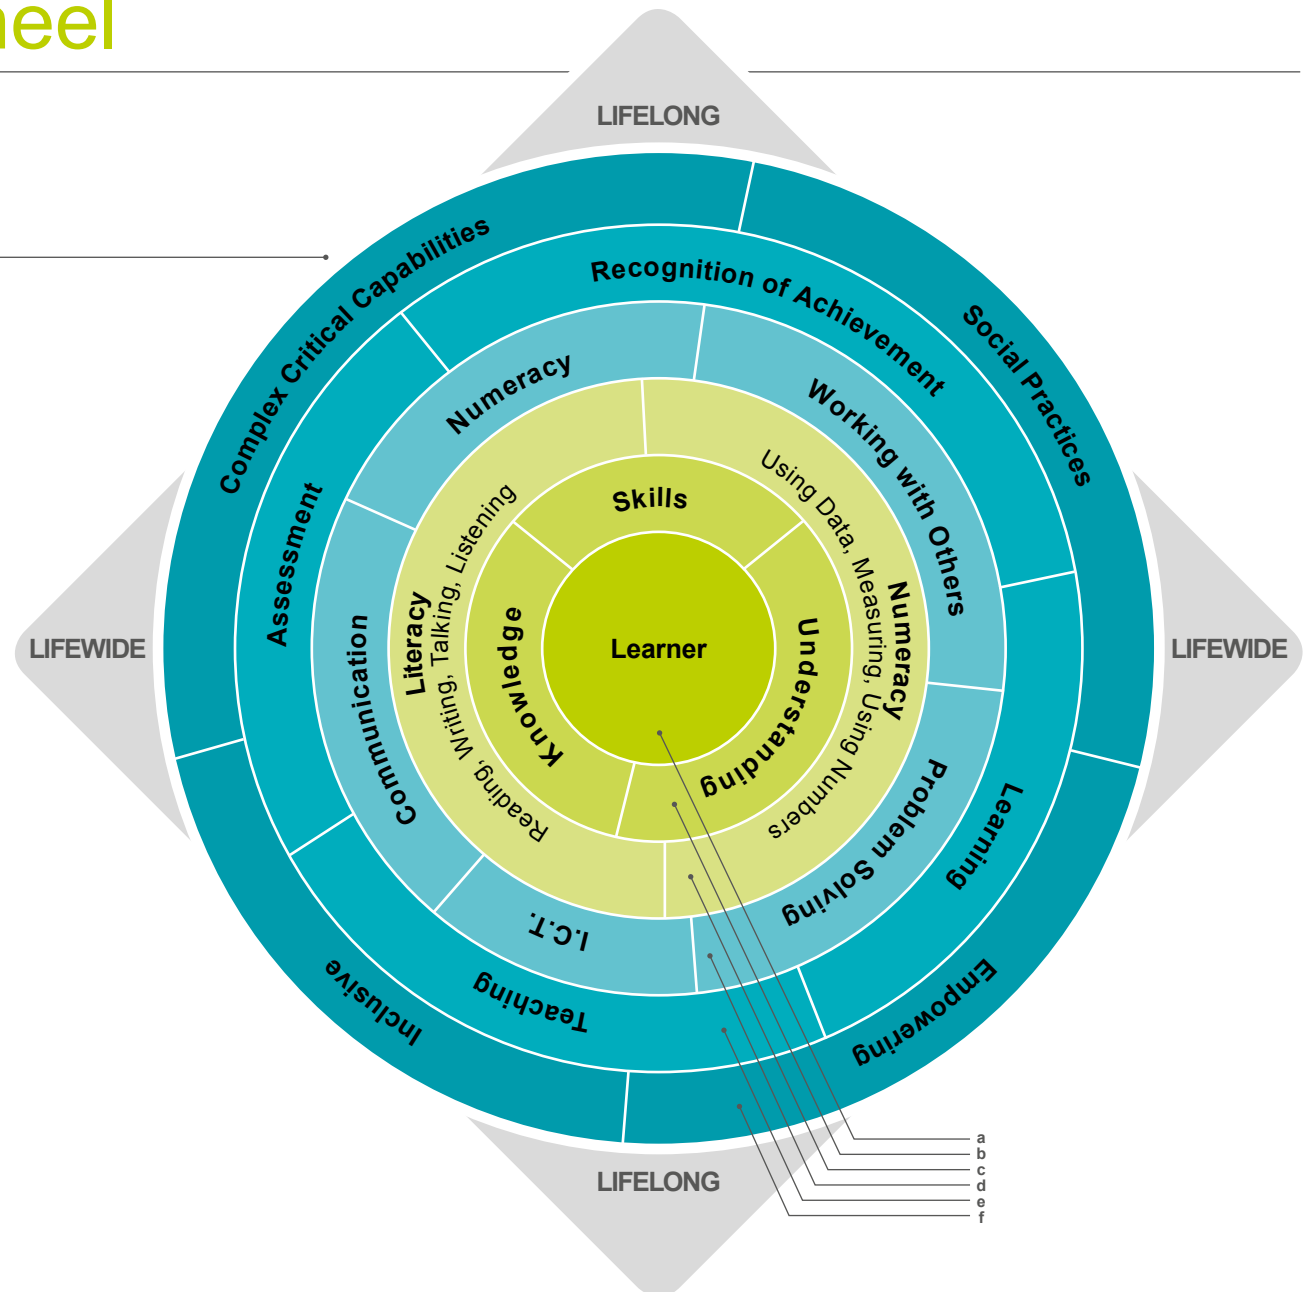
heel

LIFELONG

Complex Critical Capabilities

Social Practices

Recognition of Achievement

Assessment

Numeracy

Working with Others

Communication

Literacy
Reading, Writing, Talking, Listening

Skills

Knowledge

Learner

Understanding

Numeracy
Using Data, Measuring, Using Numbers

LIFEWIDE

LIFEWIDE

Problem Solving

Learning

I.C.T.

Teaching

Inclusive

Empowering

LIFELONG

a
b
c
d
e
f